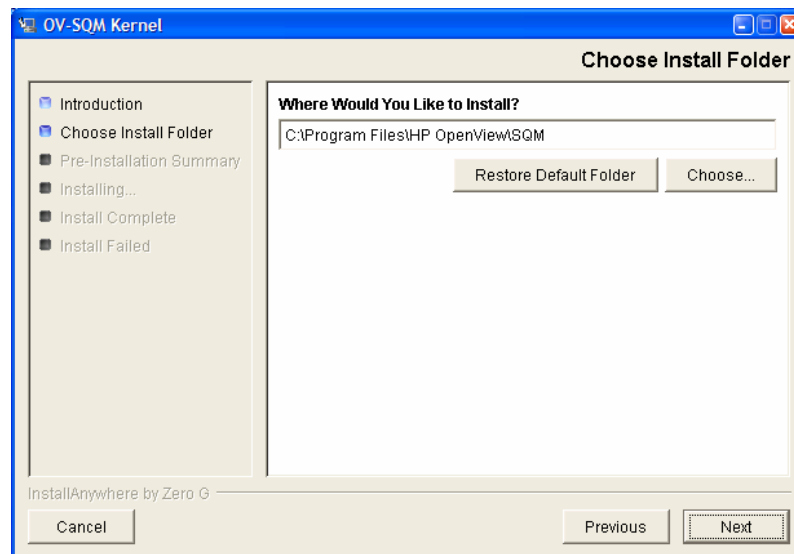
OV-SQM Kernel

Choose Install Folder

Introduction
Choose Install Folder
Pre-Installation Summary
Installing...
Install Complete
Install Failed

Where Would You Like to Install?

C:\Program Files\HP OpenView\SQM

Restore Default Folder

Choose...

InstallAnywhere by Zero G

Cancel

Previous

Next